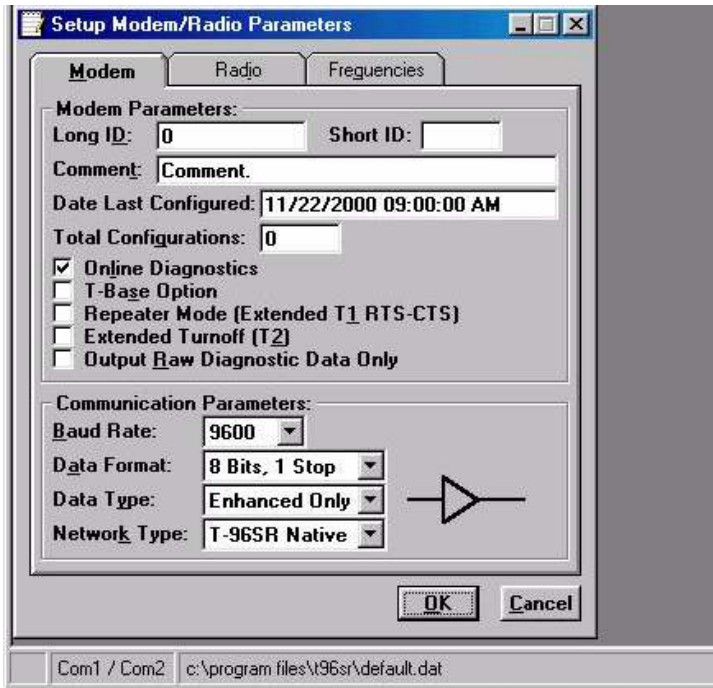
Setup Modem/Radio Parameters

Modem | Radio | Frequencies

Modem Parameters:
Long ID: 0
Short ID:
Comment: Comment.
Date Last Configured: 11/22/2000 09:00:00 AM
Total Configurations: 0
☑ Online Diagnostics
☐ T-Base Option
☐ Repeater Mode (Extended T1 RTS-CTS)
☐ Extended Turnoff (T2)
☐ Output Raw Diagnostic Data Only

Communication Parameters:
Baud Rate: 9600
Data Format: 8 Bits, 1 Stop
Data Type: Enhanced Only
Network Type: T-96SR Native

OK
Cancel

Com1 / Com2 | c:\program files\t96sr\default.dat